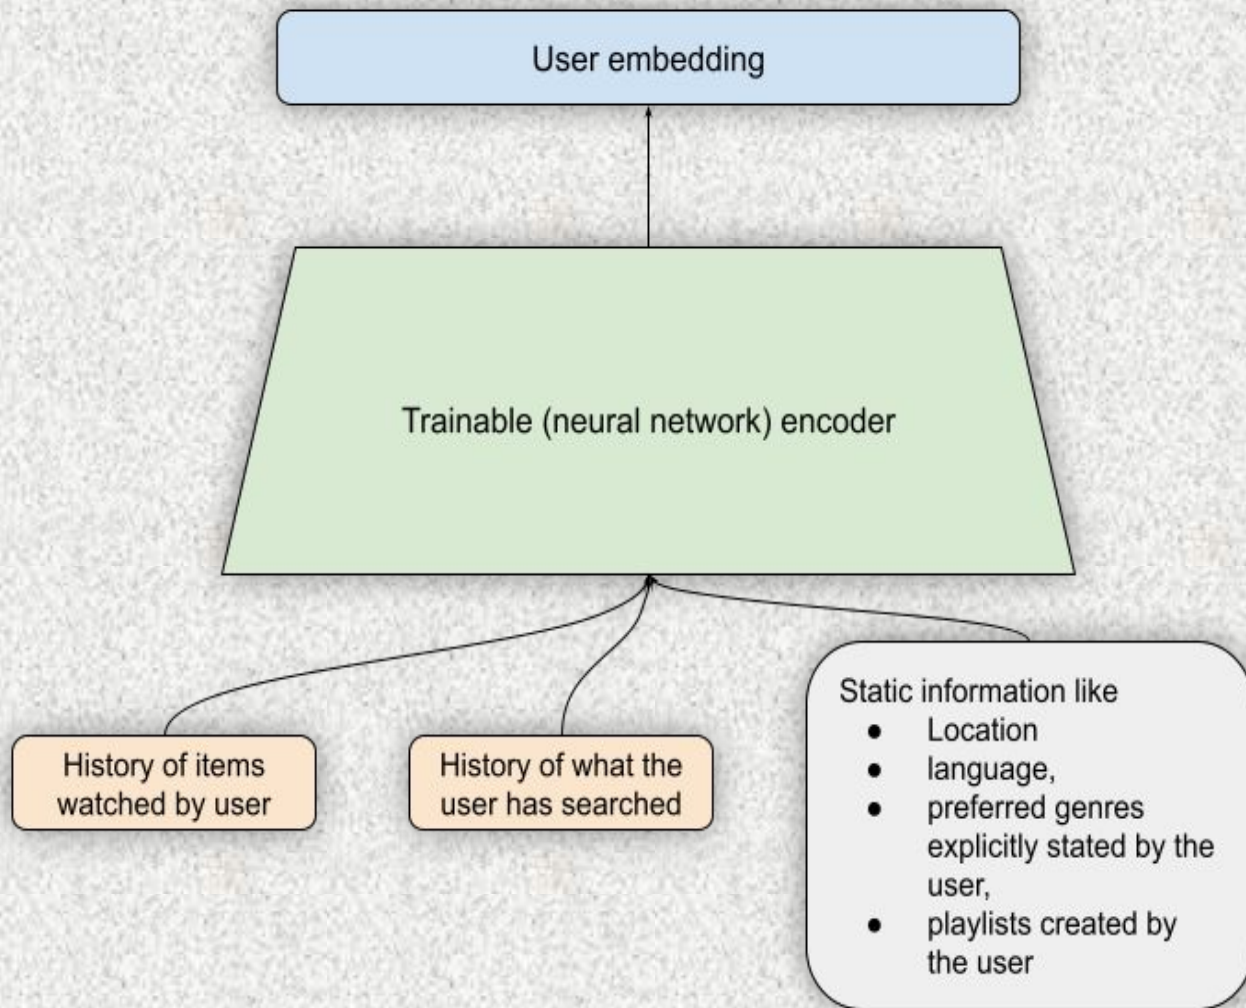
User embedding

Trainable (neural network) encoder

History of items watched by user

History of what the user has searched

Static information like
- Location
- language,
- preferred genres explicitly stated by the user,
- playlists created by the user